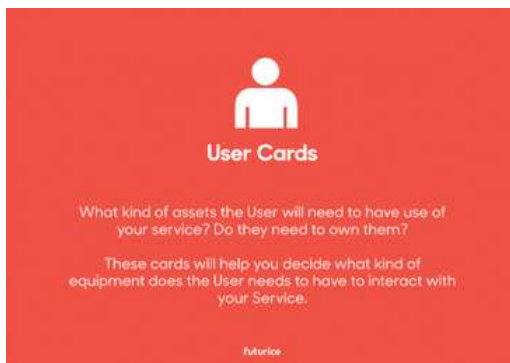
User Cards

What kind of assets the User will need to have use of your service? Do they need to own them?

These cards will help you decide what kind of equipment does the User needs to have to interact with your Service.

futurice